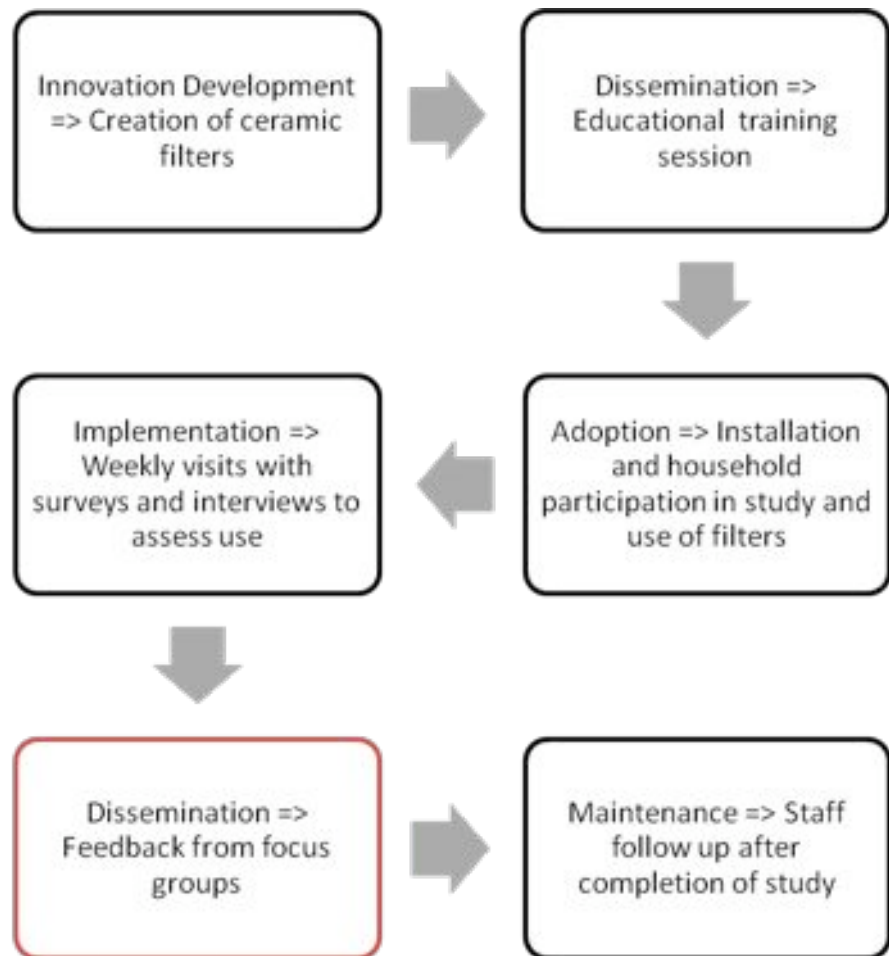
Innovation Development => Creation of ceramic filters

Dissemination => Educational training session

Adoption => Installation and household participation in study and use of filters

Implementation => Weekly visits with surveys and interviews to assess use

Dissemination => Feedback from focus groups

Maintenance => Staff follow up after completion of study